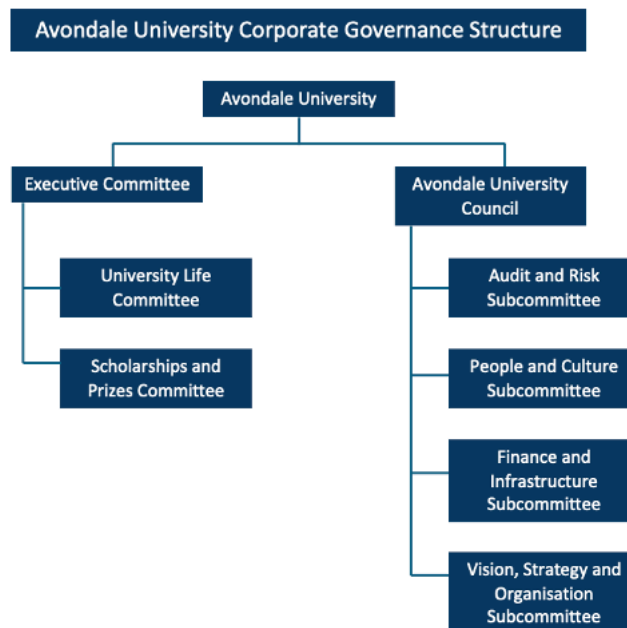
Avondale University Corporate Governance Structure

Avondale University

Executive Committee

University Life Committee

Scholarships and Prizes Committee

Avondale University Council

Audit and Risk Subcommittee

People and Culture Subcommittee

Finance and Infrastructure Subcommittee

Vision, Strategy and Organisation Subcommittee